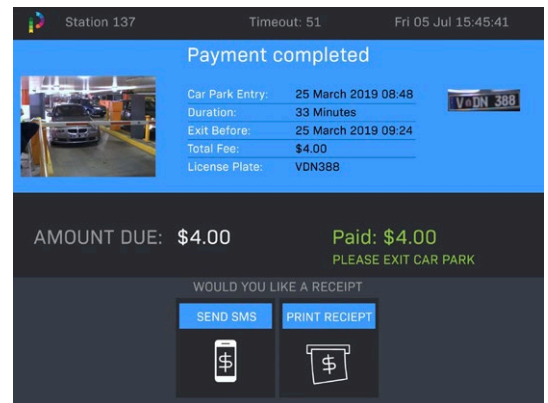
Station 137 Timeout: 51 Fri 05 Jul 15:45:41

Payment completed

| | |
|---|---|
| Car Park Entry: | 25 March 2019 08:48 |
| Duration: | 33 Minutes |
| Exit Before: | 25 March 2019 09:24 |
| Total Fee: | $4.00 |
| License Plate: | VDN388 |

VDN 388

AMOUNT DUE: $4.00

Paid: $4.00
PLEASE EXIT CAR PARK

WOULD YOU LIKE A RECEIPT

SEND SMS

PRINT RECIEPT

$

$